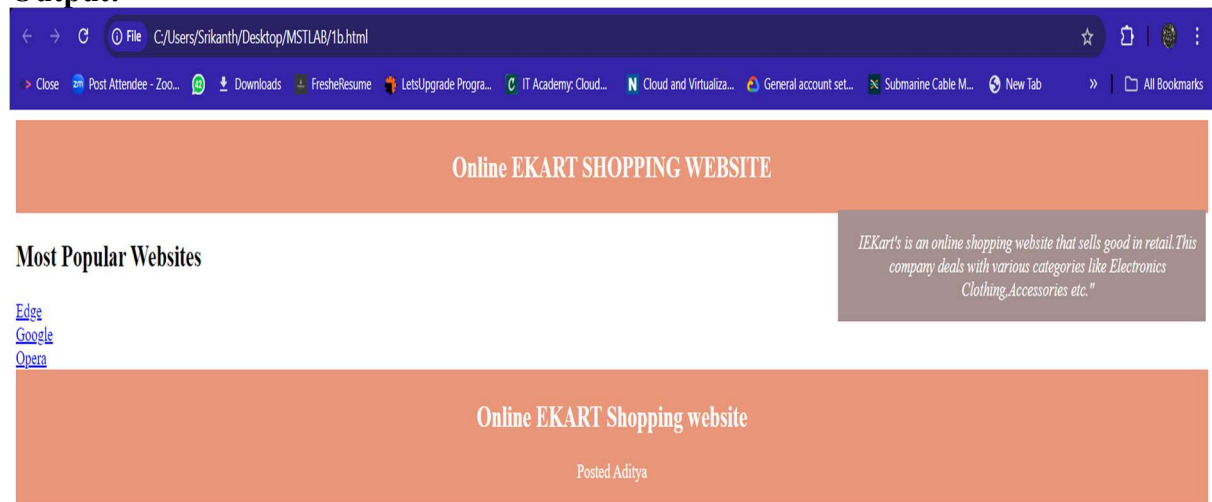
Output:

File C:/Users/Srikanth/Desktop/MSTLAB/1b.html

Close Post Attendee - Zoo... Downloads FresheResume LetsUpgrade Progra... IT Academy: Cloud... Cloud and Virtualiza... General account set... Submarine Cable M... New Tab » All Bookmarks

Online EKART SHOPPING WEBSITE

Most Popular Websites

IEKart's is an online shopping website that sells good in retail.This company deals with various categories like Electronics Clothing,Accessories etc."

Edge
Google
Opera

Online EKART Shopping website

Posted Aditya